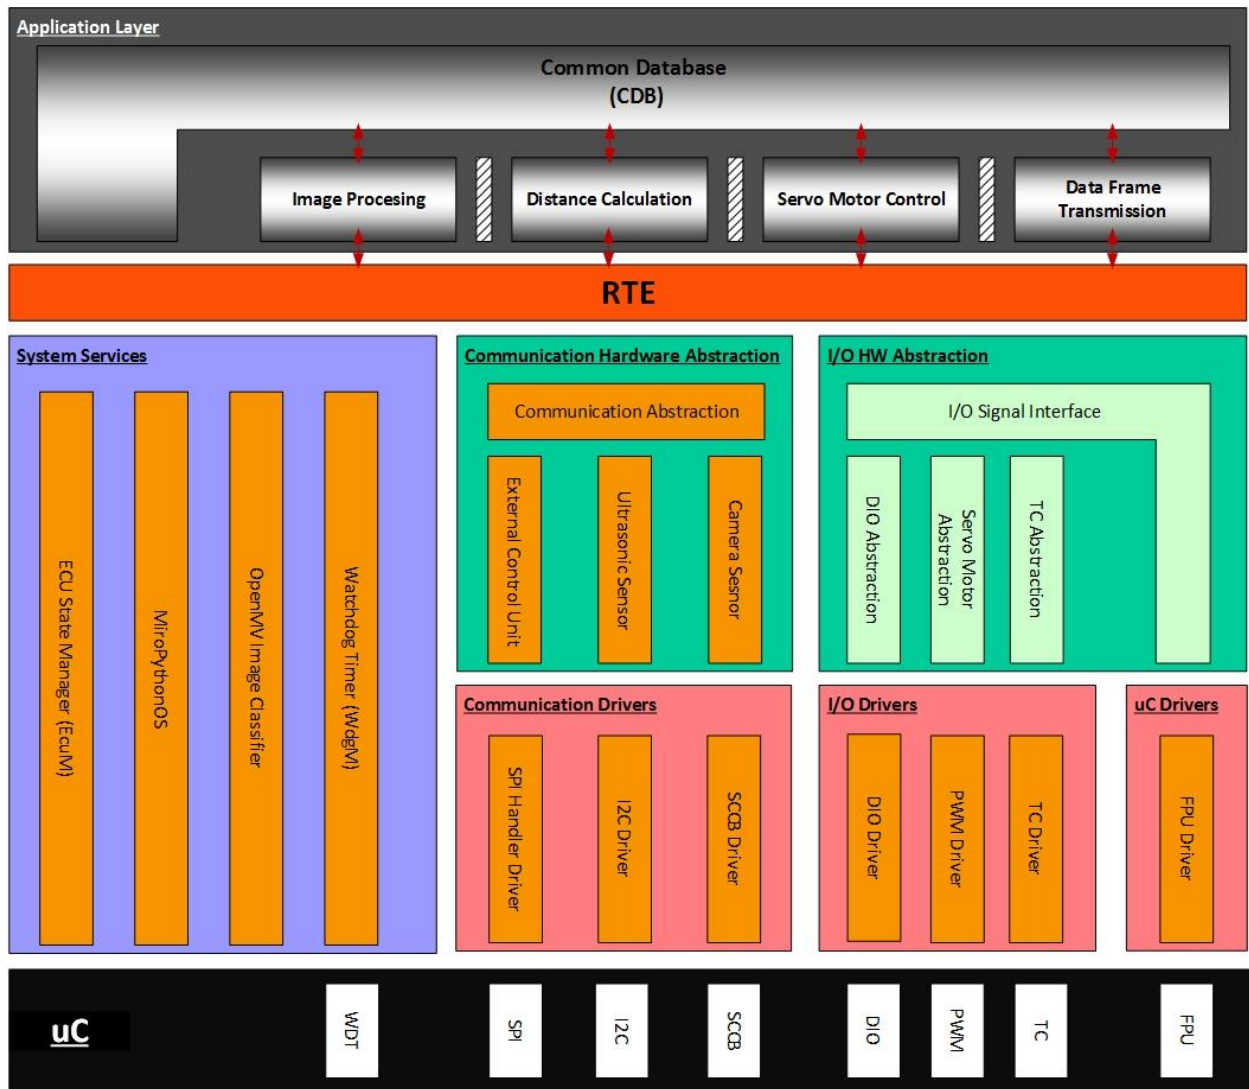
Application Layer

Common Database
(CDB)

Image Procesing

Distance Calculation

Servo Motor Control

Data Frame
Transmission

RTE

System Services

ECU State Manager (EcuM)

MiroPythonOS

OpenMV Image Classifier

Watchdog Timer (WdgM)

Communication Hardware Abstraction

Communication Abstraction

External Control Unit

Ultrasonic Sensor

Camera Sesnor

I/O HW Abstraction

I/O Signal Interface

DIO Abstraction

Servo Motor Abstraction

TC Abstraction

Communication Drivers

SPI Handler Driver

I2C Driver

SCCB Driver

I/O Drivers

DIO Driver

PWM Driver

TC Driver

uC Drivers

FPU Driver

uC

WDT

SPI

I2C

SCCB

DIO

PWM

TC

FPU